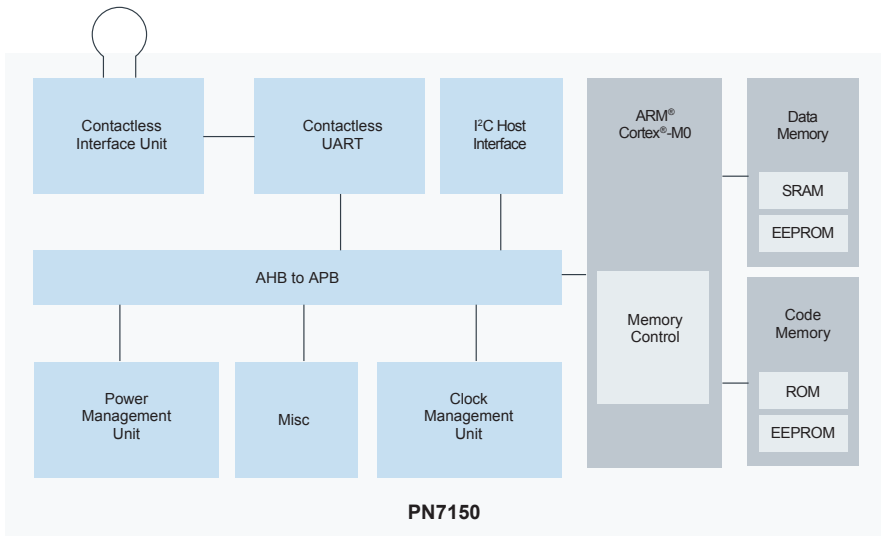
Contactless Interface Unit

Contactless UART

I$^2$C Host Interface

ARM$^{®}$ Cortex$^{®}$-M0

Data Memory

SRAM

EEPROM

AHB to APB

Memory Control

Code Memory

ROM

EEPROM

Power Management Unit

Misc

Clock Management Unit

PN7150